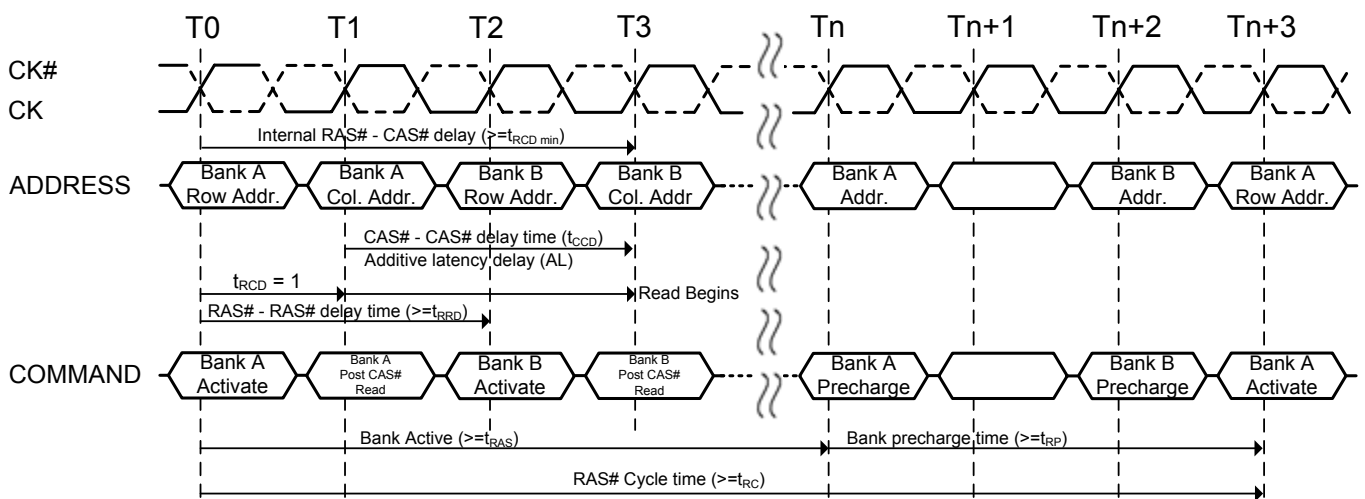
T0 T1 T2 T3 Tn Tn+1 Tn+2 Tn+3

CK#

CK

Internal RAS# - CAS# delay ($>=t_{RCD\ min}$)

ADDRESS

Bank A Row Addr.

Bank A Col. Addr.

Bank B Row Addr.

Bank B Col. Addr

Bank A Addr.

Bank B Addr.

Bank A Row Addr.

CAS# - CAS# delay time ($t_{CCD}$)

Additive latency delay (AL)

$t_{RCD}$ = 1

Read Begins

RAS# - RAS# delay time ($>=t_{RRD}$)

COMMAND

Bank A Activate

Bank A Post CAS# Read

Bank B Activate

Bank B Post CAS# Read

Bank A Precharge

Bank B Precharge

Bank A Activate

Bank Active ($>=t_{RAS}$)

Bank precharge time ($>=t_{RP}$)

RAS# Cycle time ($>=t_{RC}$)